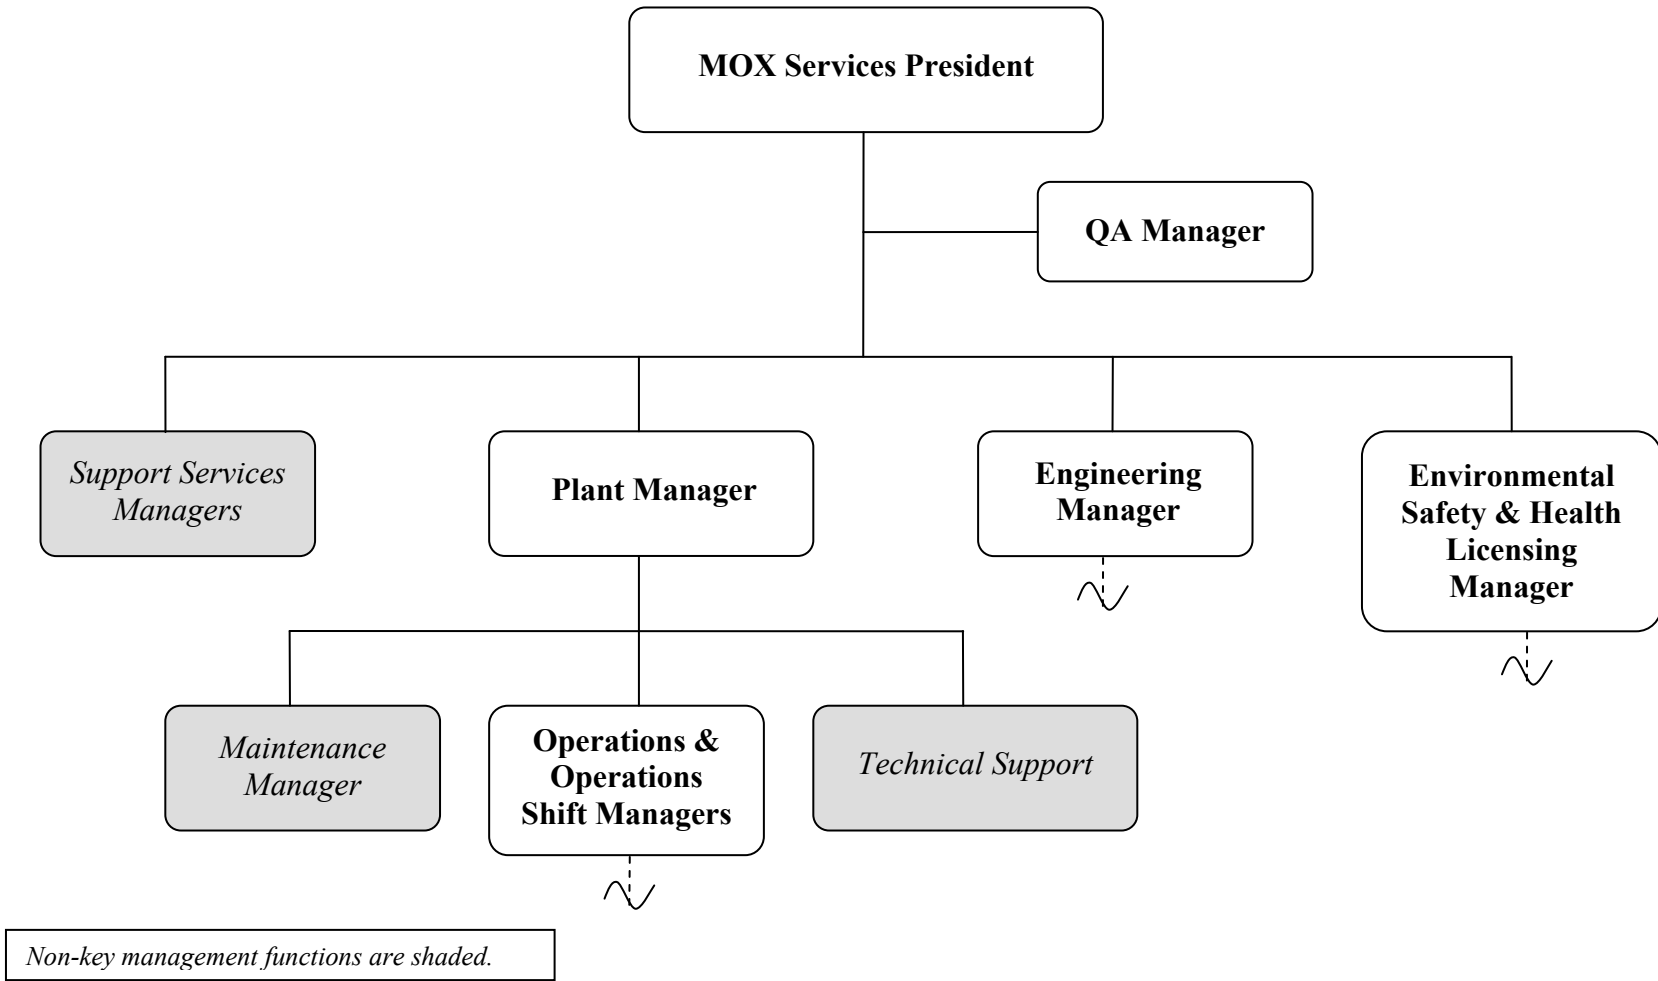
MOX Services President

QA Manager

Support Services Managers

Plant Manager

Engineering Manager

Environmental Safety & Health Licensing Manager

Maintenance Manager

Operations & Operations Shift Managers

Technical Support

Non-key management functions are shaded.